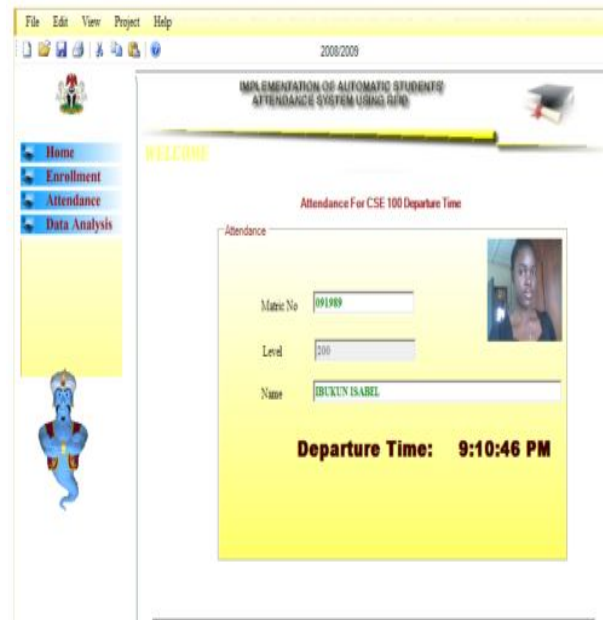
File Edit View Project Help

2008/2009

IMPLEMENTATION OF AUTOMATIC STUDENTS' ATTENDANCE SYSTEM USING RFID

Home
Enrollment
Attendance
Data Analysis

WELCOME

Attendance For CSE 100 Departure Time

Attendance

Matric No 091989

Level 200

Name IBUKUN ISABEL

Departure Time: 9:10:46 PM